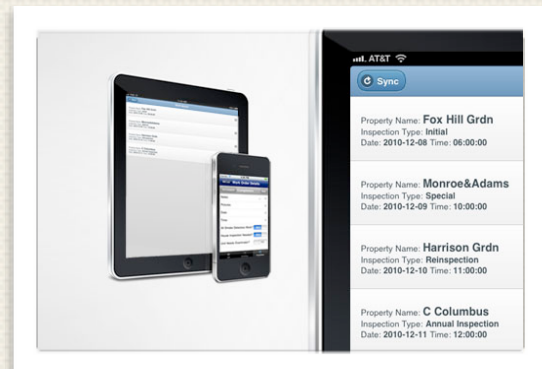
AT&T

Sync

Property Name: Fox Hill Grdn
Inspection Type: Initial
Date: 2010-12-08 Time: 06:00:00

Property Name: Monroe&Adams
Inspection Type: Special
Date: 2010-12-09 Time: 10:00:00

Property Name: Harrison Grdn
Inspection Type: Reinspection
Date: 2010-12-10 Time: 11:00:00

Property Name: C Columbus
Inspection Type: Annual Inspection
Date: 2010-12-11 Time: 12:00:00